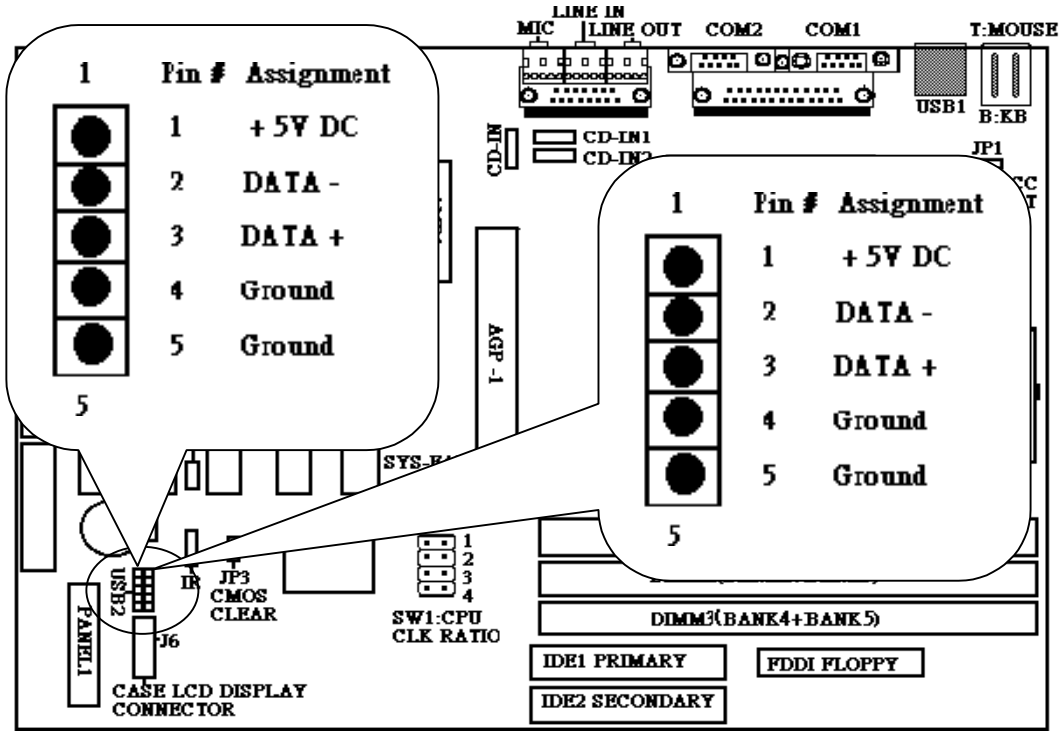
LINE IN
MIC LINE OUT COM2 COM1 T:MOUSE
USB1 B:KB

1 Pin # Assignment
1 + 5V DC
2 DATA -
3 DATA +
4 Ground
5 Ground
5

CD-IN CD-IN1 CD-IN2
JP1

1 Pin # Assignment
1 + 5V DC
2 DATA -
3 DATA +
4 Ground
5 Ground
5

AGP - 1
SYS-FA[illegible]
1
2
3
4
SW1:CPU CLK RATIO
USB2
IR
JP3 CMOS CLEAR
PANEL1
J6
CASE LCD DISPLAY CONNECTOR
DIMM3(BANK4+BANK5)
IDE1 PRIMARY
FDDI FLOPPY
IDE2 SECONDARY